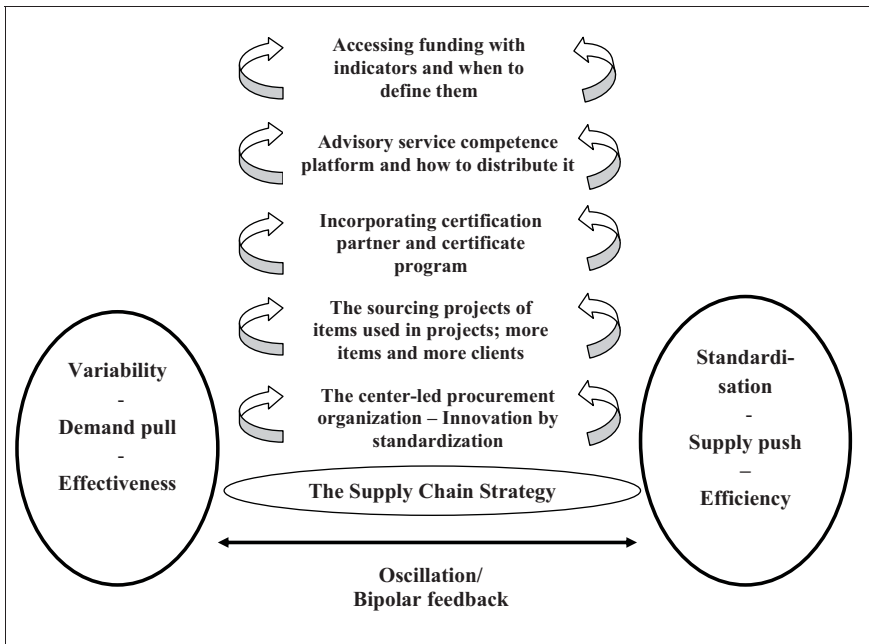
Accessing funding with indicators and when to define them

Advisory service competence platform and how to distribute it

Incorporating certification partner and certificate program

The sourcing projects of items used in projects; more items and more clients

The center-led procurement organization – Innovation by standardization

Variability
-
Demand pull
-
Effectiveness

Standardisation
-
Supply push
–
Efficiency

The Supply Chain Strategy

Oscillation/
Bipolar feedback